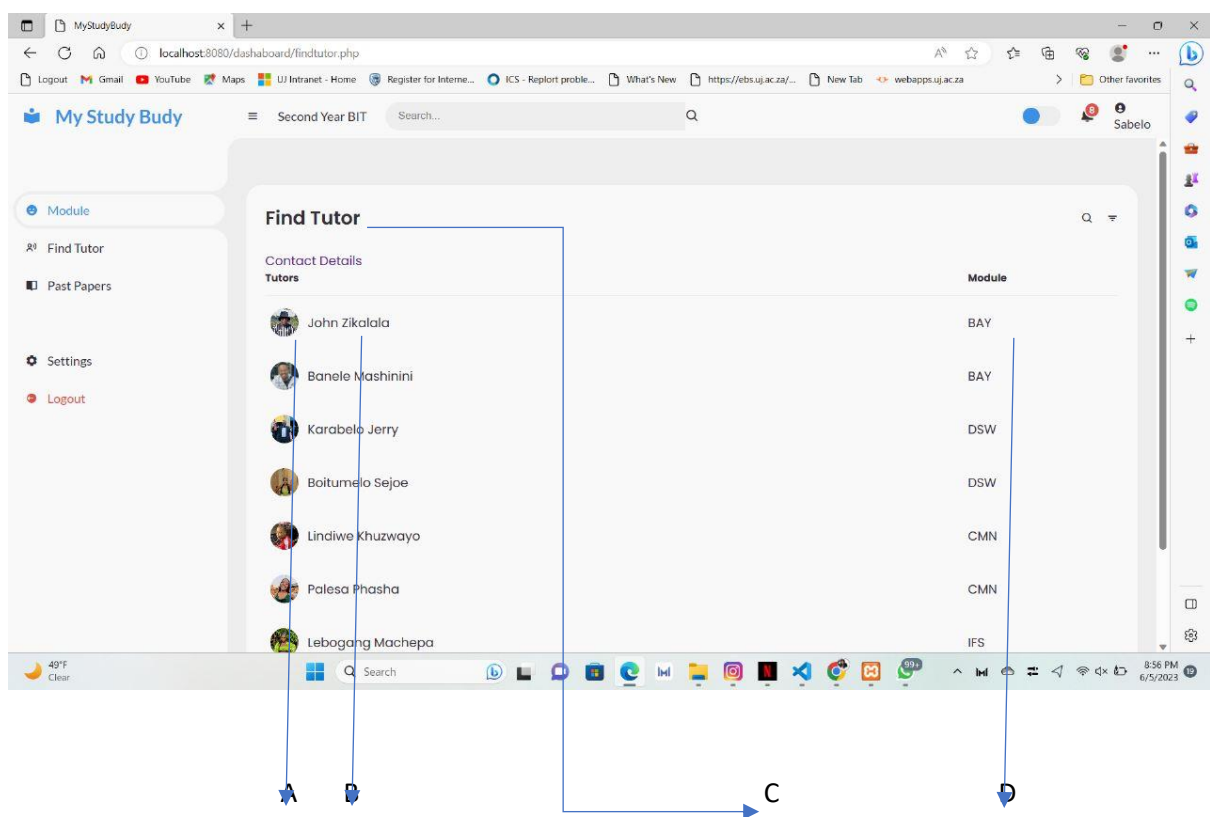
MyStudyBudy

localhost:8080/dashaboard/findtutor.php

Logout Gmail YouTube Maps UJ Intranet - Home Register for Interne... ICS - Replort proble... What's New https://ebs.uj.ac.za/... New Tab webapps.uj.ac.za Other favorites

My Study Budy

Second Year BIT Search...

Sabelo

Module
Find Tutor
Past Papers

Settings
Logout

Find Tutor

Contact Details

| Tutors | Module |
|---|---|
| John Zikalala | BAY |
| Banele Mashinini | BAY |
| Karabelo Jerry | DSW |
| Boitumelo Sejoe | DSW |
| Lindiwe Khuzwayo | CMN |
| Palesa Phasha | CMN |
| Lebogang Machepa | IFS |

49°F
Clear

Search

99+

8:56 PM
6/5/2023

A B C D